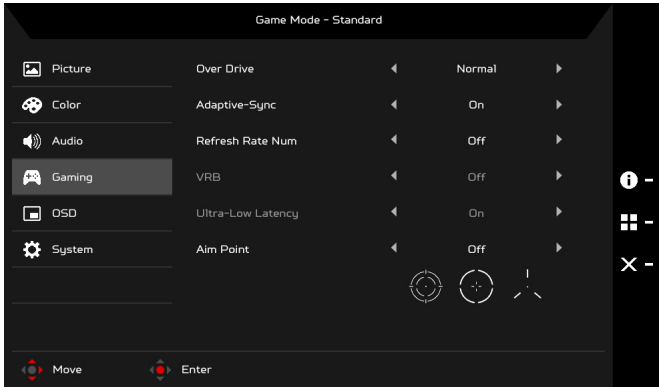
Game Mode - Standard

Picture
Color
Audio
Gaming
OSD
System

| | | |
|---|---|---|
| Over Drive | ◀ Normal ▶ | |
| Adaptive-Sync | ◀ On ▶ | |
| Refresh Rate Num | ◀ Off ▶ | |
| VRB | ◀ Off ▶ | |
| Ultra-Low Latency | ◀ On ▶ | |
| Aim Point | ◀ Off ▶ | |

Move
Enter